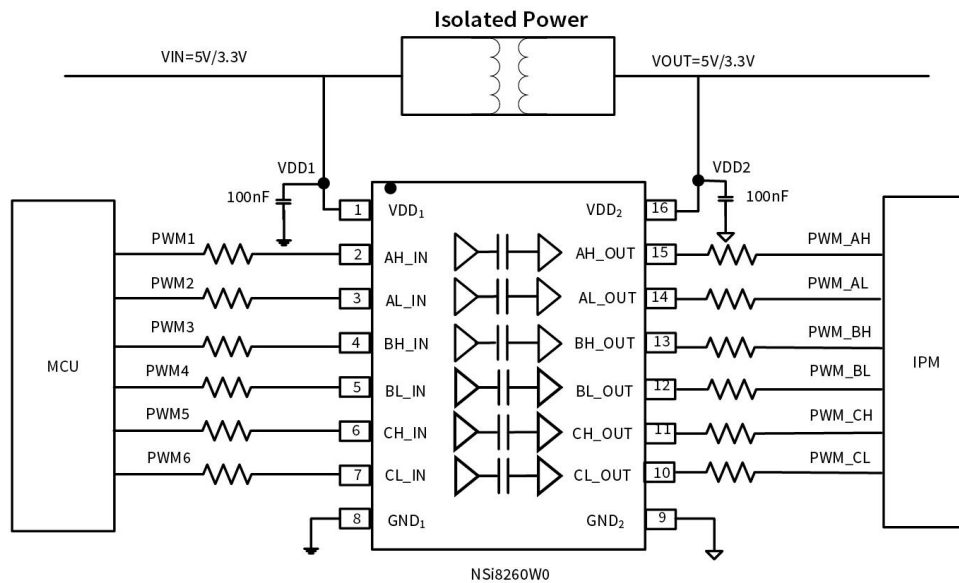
Isolated Power

VIN=5V/3.3V

VOUT=5V/3.3V

VDD1

VDD2

100nF

100nF

MCU

IPM

PWM1

PWM2

PWM3

PWM4

PWM5

PWM6

1 $VDD_1$

2 AH_IN

3 AL_IN

4 BH_IN

5 BL_IN

6 CH_IN

7 CL_IN

8 $GND_1$

16 $VDD_2$

15 AH_OUT

14 AL_OUT

13 BH_OUT

12 BL_OUT

11 CH_OUT

10 CL_OUT

9 $GND_2$

PWM_AH

PWM_AL

PWM_BH

PWM_BL

PWM_CH

PWM_CL

NSi8260W0